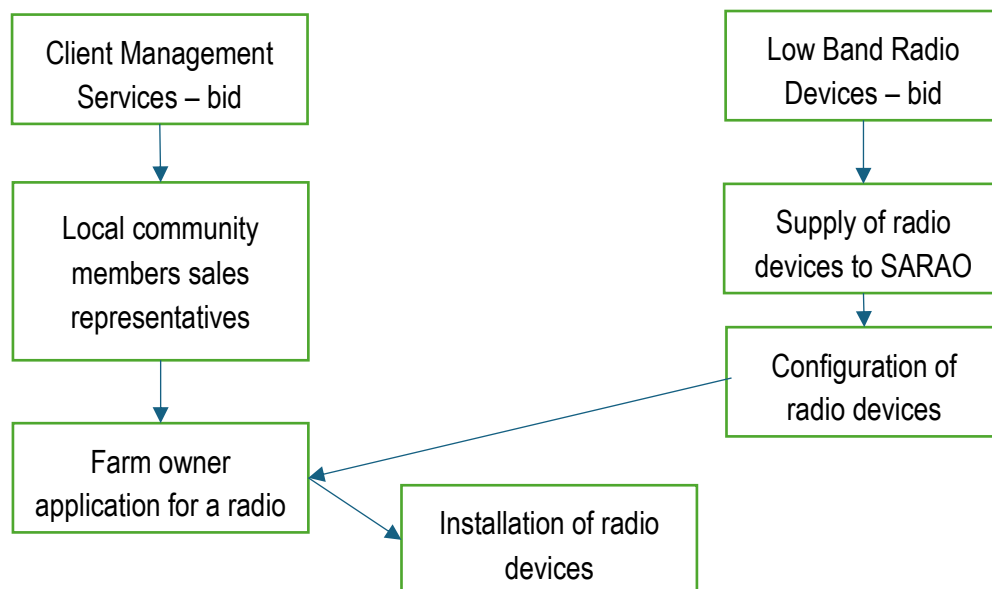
Client Management Services – bid

Local community members sales representatives

Farm owner application for a radio

Low Band Radio Devices – bid

Supply of radio devices to SARAO

Configuration of radio devices

Installation of radio devices